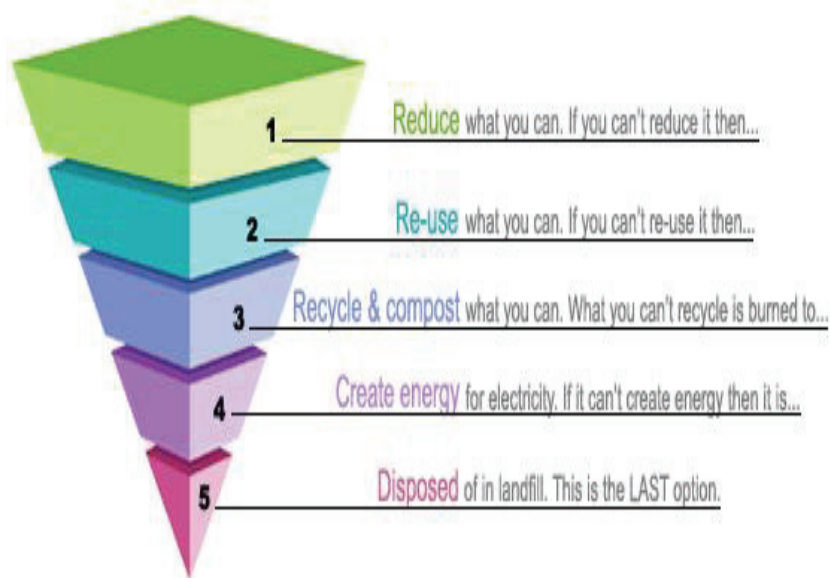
1 Reduce what you can. If you can't reduce it then...

2 Re-use what you can. If you can't re-use it then...

3 Recycle & compost what you can. What you can't recycle is burned to...

4 Create energy for electricity. If it can't create energy then it is...

5 Disposed of in landfill. This is the LAST option.